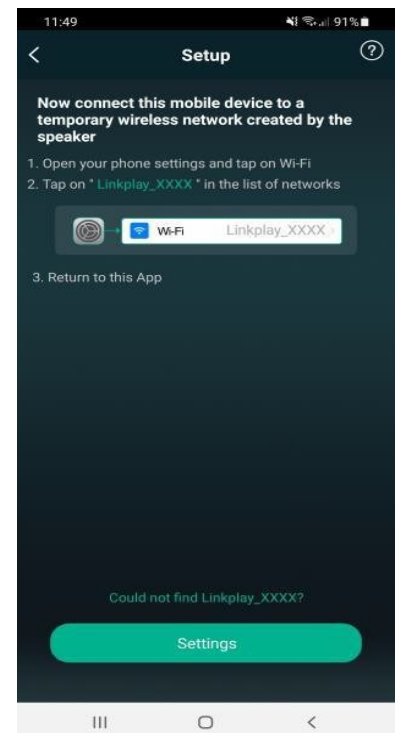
11:49

91%

<

Setup

?

Now connect this mobile device to a temporary wireless network created by the speaker

1. Open your phone settings and tap on Wi-Fi

2. Tap on " Linkplay_XXXX " in the list of networks

Wi-Fi Linkplay_XXXX >

3. Return to this App

Could not find Linkplay_XXXX?

Settings